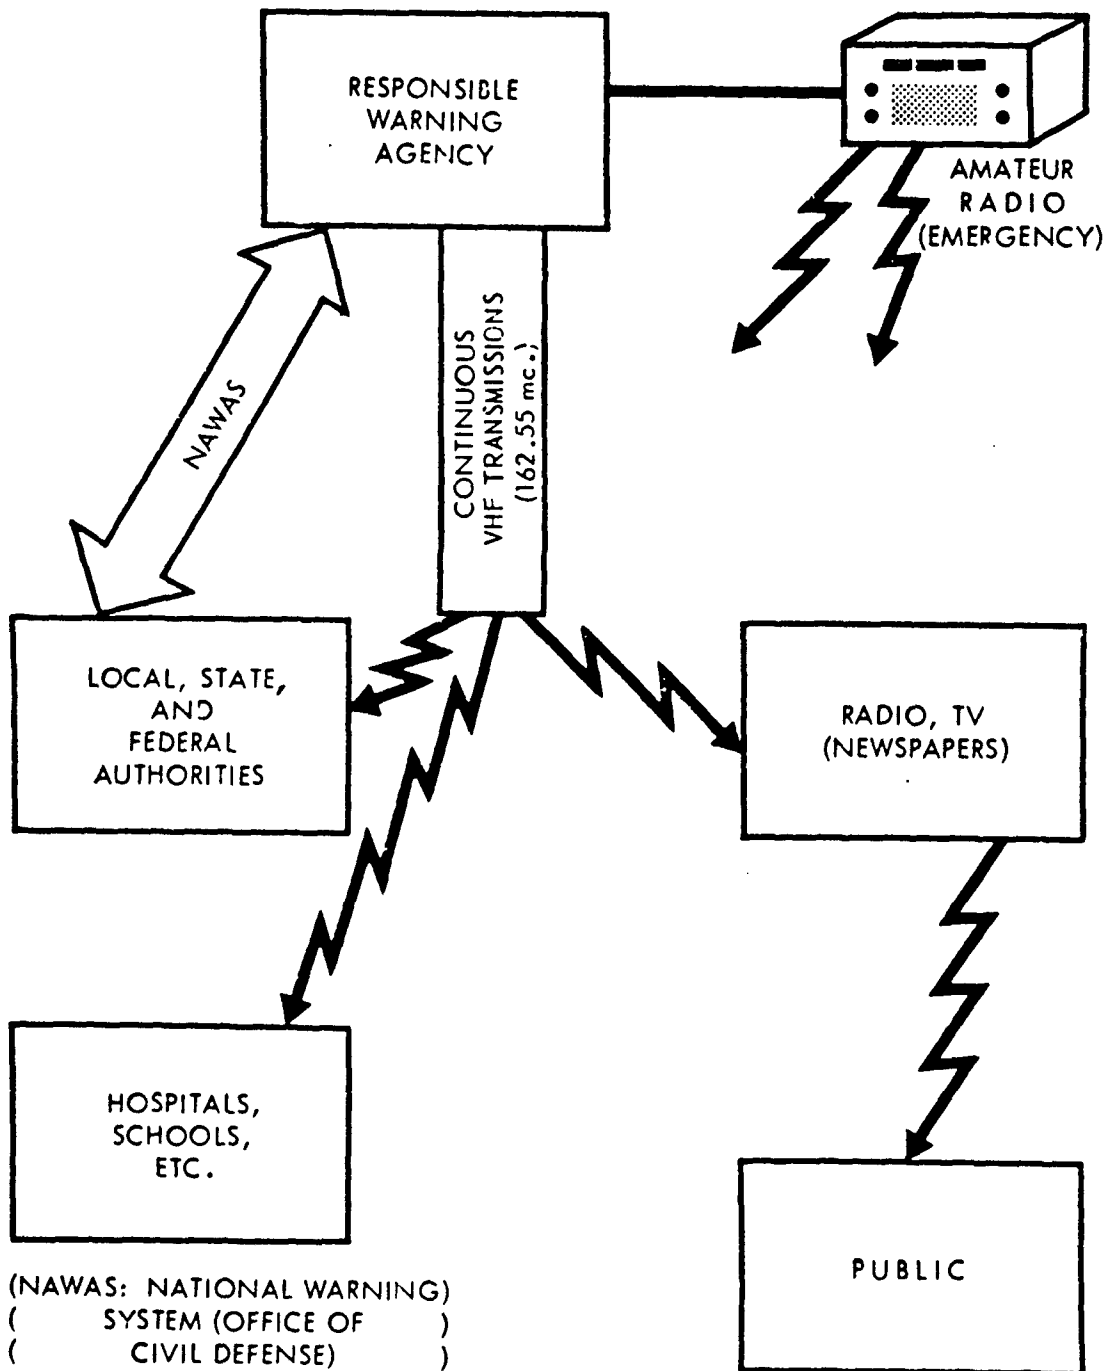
RESPONSIBLE WARNING AGENCY

AMATEUR RADIO (EMERGENCY)

NAWAS

CONTINUOUS VHF TRANSMISSIONS (162.55 mc.)

LOCAL, STATE, AND FEDERAL AUTHORITIES

RADIO, TV (NEWSPAPERS)

HOSPITALS, SCHOOLS, ETC.

PUBLIC

(NAWAS: NATIONAL WARNING)
( SYSTEM (OFFICE OF )
( CIVIL DEFENSE) )